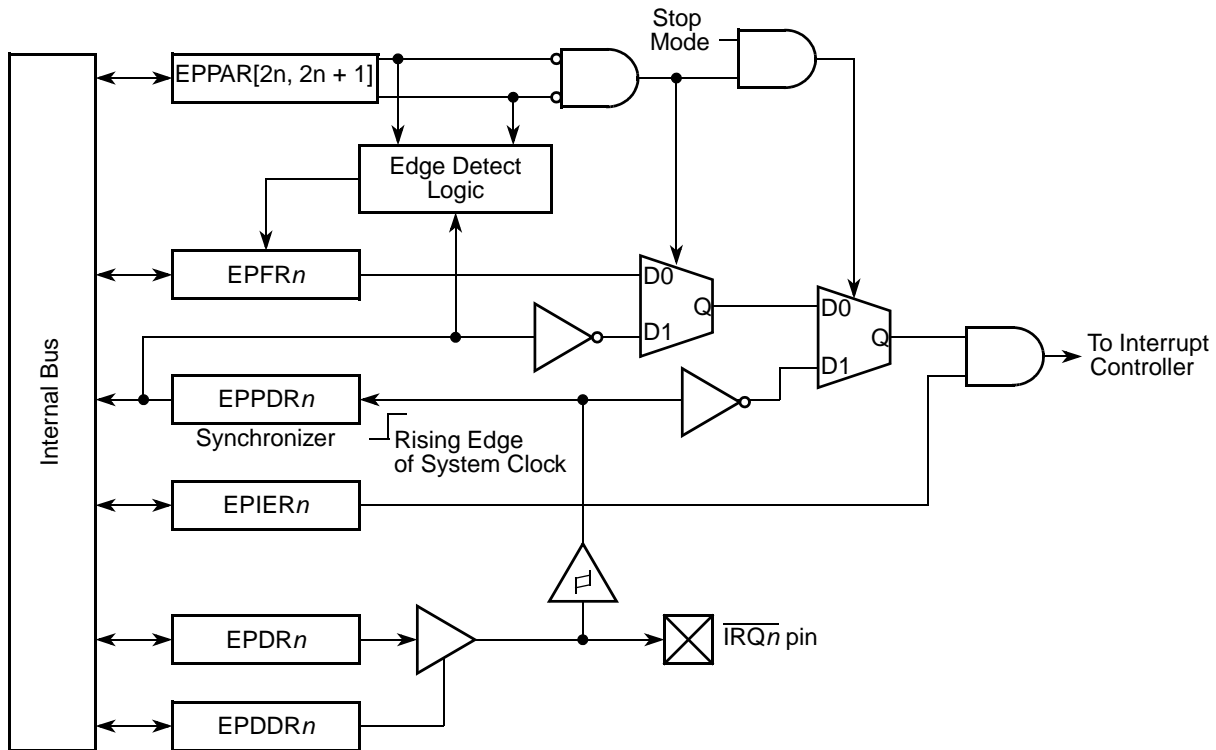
Stop Mode

EPPAR[2n, 2n + 1]

Edge Detect Logic

EPFR$n$

D0

Q

D1

D0

Q

D1

To Interrupt Controller

Internal Bus

EPPDR$n$

Synchronizer

Rising Edge of System Clock

EPIER$n$

EPDR$n$

$\overline{IRQn}$ pin

EPDDR$n$